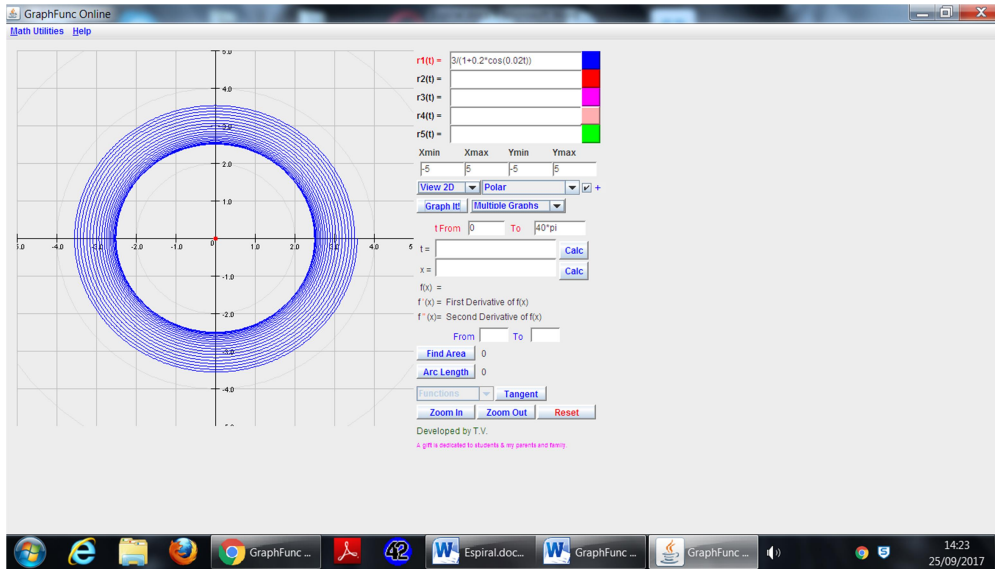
GraphFunc Online

Math Utilities Help

5.0
4.0
3.0
2.0
1.0
0
-1.0
-2.0
-3.0
-4.0
-5.0
-5.0
-4.0
-3.0
-2.0
-1.0
1.0
2.0
3.0
4.0
5

r1(t) = 3/(1+0.2*cos(0.02t))
r2(t) =
r3(t) =
r4(t) =
r5(t) =

| Xmin | Xmax | Ymin | Ymax |
|---|---|---|---|
| -5 | 5 | -5 | 5 |

View 2D Polar +

Graph It! Multiple Graphs

t From 0 To 40*pi

t = Calc

x = Calc

f(x) =

f '(x) = First Derivative of f(x)

f ''(x)= Second Derivative of f(x)

From To

Find Area 0

Arc Length 0

Functions Tangent

Zoom In Zoom Out Reset

Developed by T.V.

A gift is dedicated to students & my parents and family.

GraphFunc ...
42
Espiral.doc...
GraphFunc ...
GraphFunc ...
14:23
25/09/2017